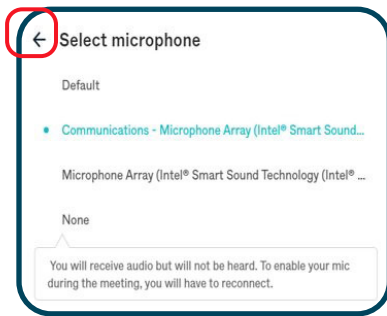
← Select microphone

Default

• Communications - Microphone Array (Intel® Smart Sound...

Microphone Array (Intel® Smart Sound Technology (Intel® ...

None

You will receive audio but will not be heard. To enable your mic during the meeting, you will have to reconnect.